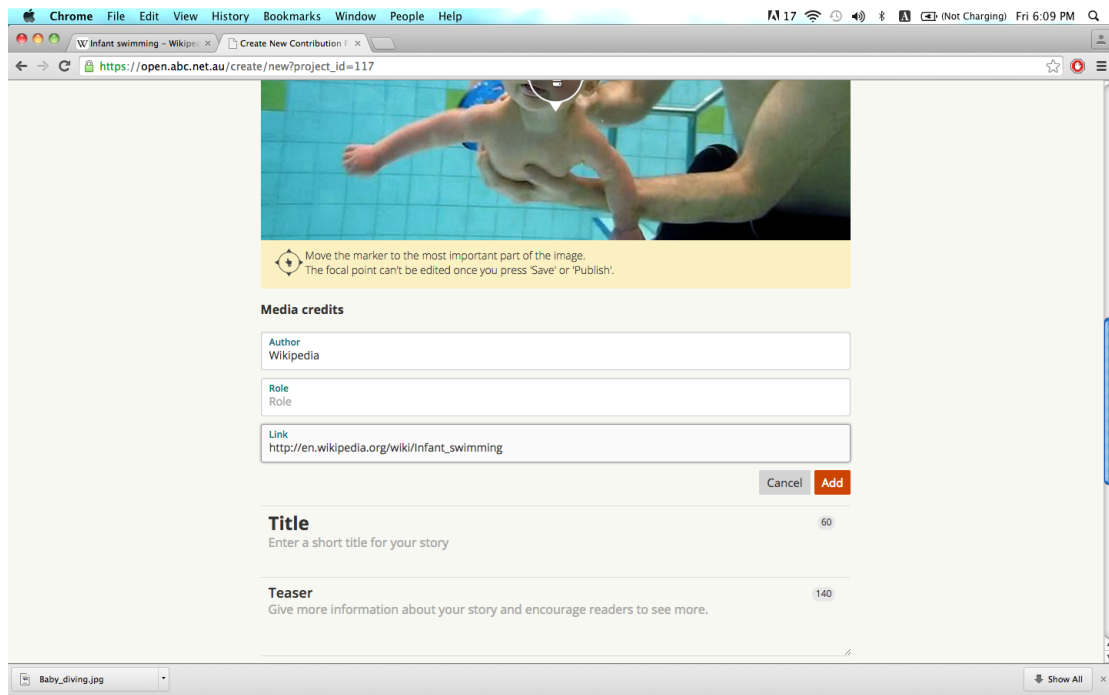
Chrome File Edit View History Bookmarks Window People Help

17 (Not Charging) Fri 6:09 PM

Infant swimming – Wikipe ×

Create New Contribution F ×

https://open.abc.net.au/create/new?project_id=117

Move the marker to the most important part of the image.
The focal point can't be edited once you press 'Save' or 'Publish'.

Media credits

Author
Wikipedia

Role
Role

Link
http://en.wikipedia.org/wiki/Infant_swimming

Cancel Add

Title
60
Enter a short title for your story

Teaser
140
Give more information about your story and encourage readers to see more.

Baby_diving.jpg

Show All